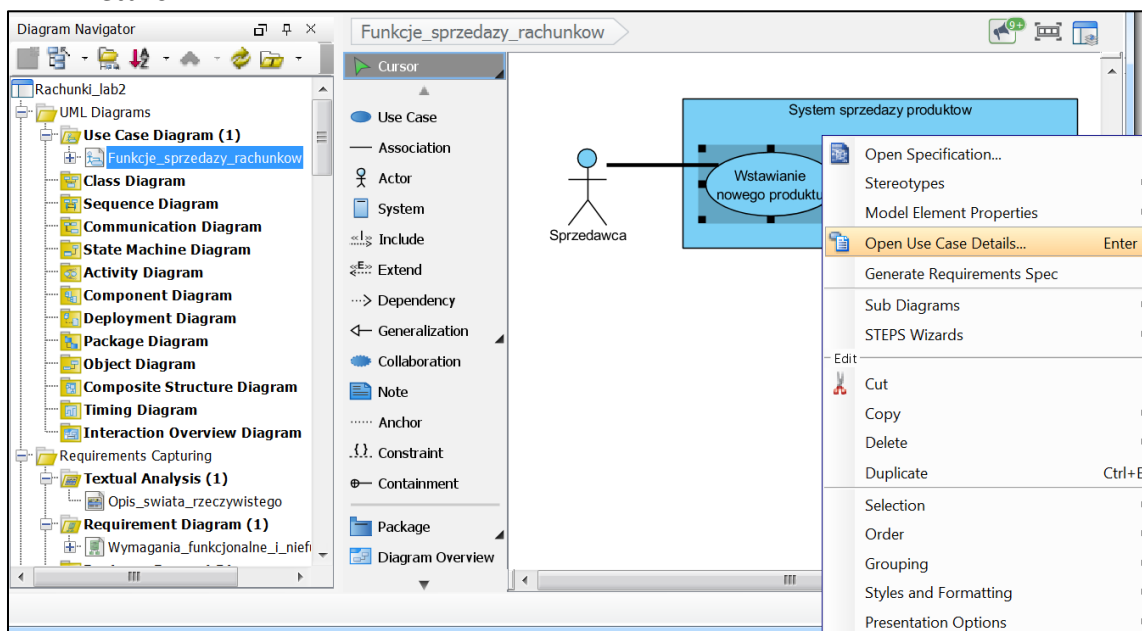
Diagram Navigator

Rachunki_lab2
UML Diagrams
Use Case Diagram (1)
Funkcje_sprzedazy_rachunkow
Class Diagram
Sequence Diagram
Communication Diagram
State Machine Diagram
Activity Diagram
Component Diagram
Deployment Diagram
Package Diagram
Object Diagram
Composite Structure Diagram
Timing Diagram
Interaction Overview Diagram
Requirements Capturing
Textual Analysis (1)
Opis_swiata_rzeczywistego
Requirement Diagram (1)
Wymagania_funkcjonalne_i_niefu

Funkcje_sprzedazy_rachunkow

9+

Cursor
Use Case
Association
Actor
System
Include
Extend
Dependency
Generalization
Collaboration
Note
Anchor
Constraint
Containment
Package
Diagram Overview

System sprzedazy produktow
Wstawianie nowego produktu
Sprzedawca

Open Specification...
Stereotypes
Model Element Properties
Open Use Case Details... Enter
Generate Requirements Spec
Sub Diagrams
STEPS Wizards
Edit
Cut
Copy
Delete
Duplicate Ctrl+E
Selection
Order
Grouping
Styles and Formatting
Presentation Options